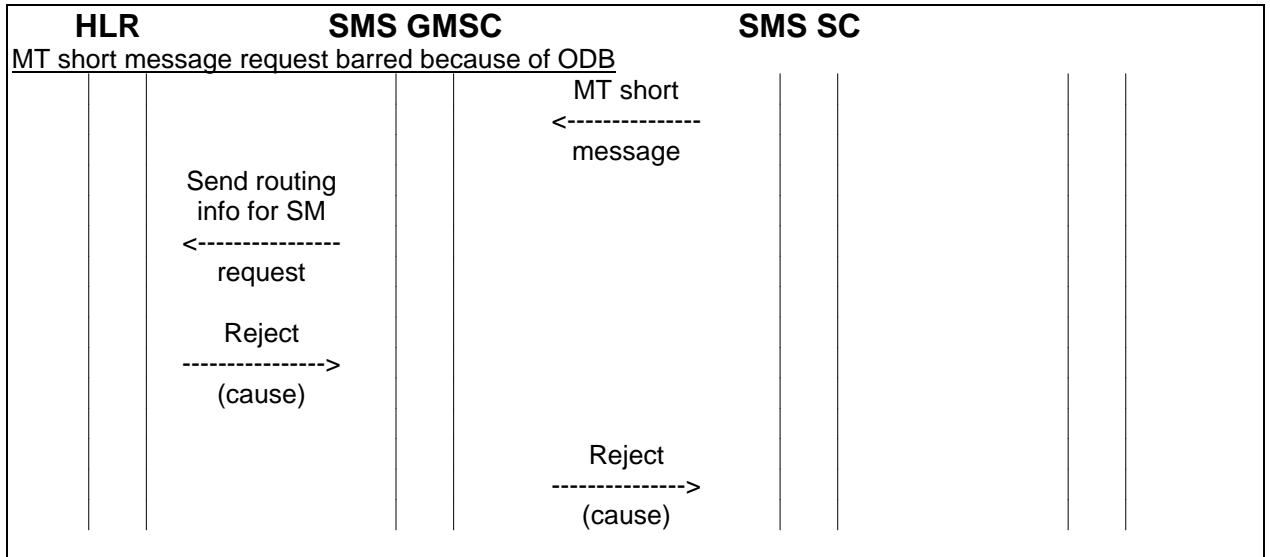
HLR SMS GMSC SMS SC

MT short message request barred because of ODB

MT short
<---------------
message

Send routing info for SM
<----------------
request

Reject
---------------->
(cause)

Reject
--------------->
(cause)